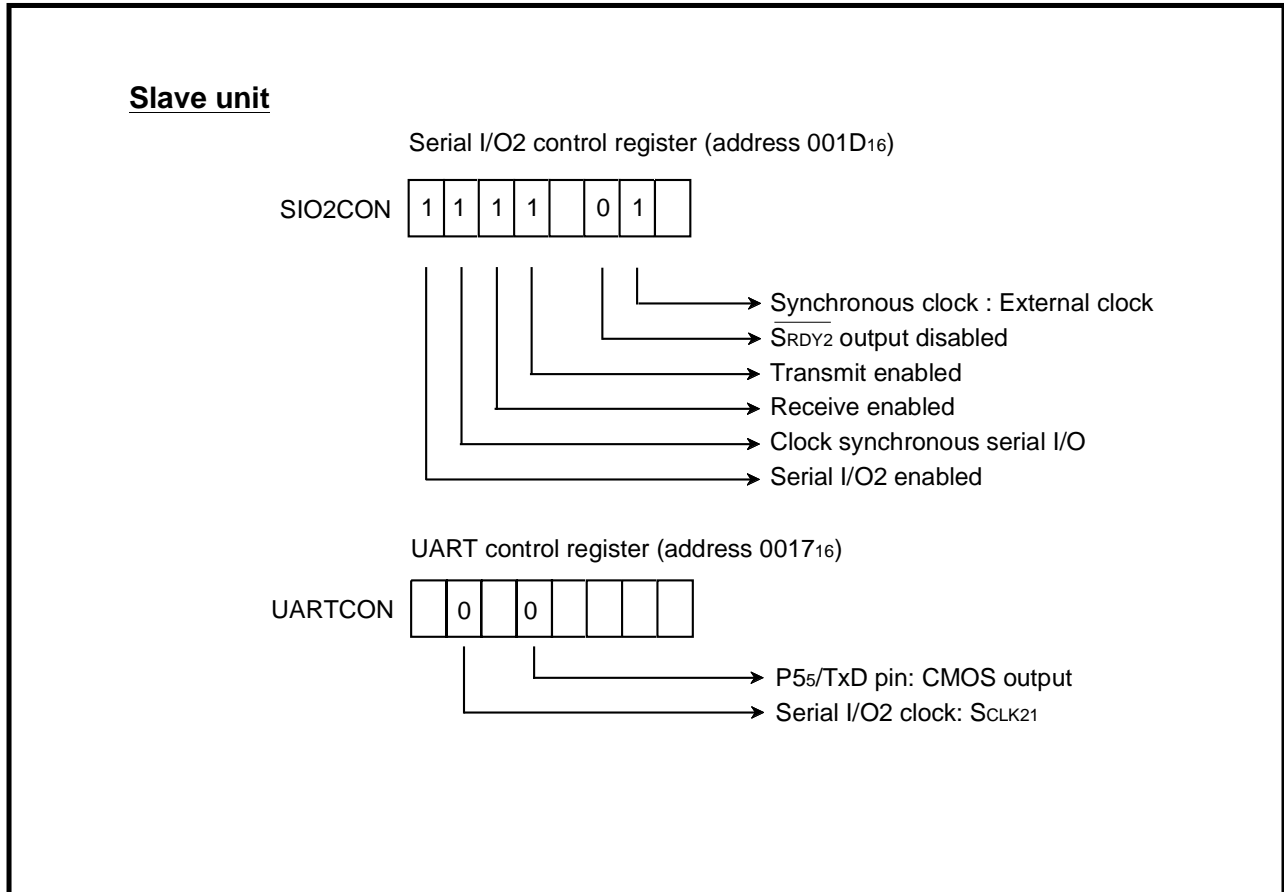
Slave unit

Serial I/O2 control register (address 001D$_{16}$)

SIO2CON

| 1 | 1 | 1 | 1 |  | 0 | 1 |  |
|---|---|---|---|---|---|---|---|

Synchronous clock : External clock
$\overline{S_{RDY2}}$ output disabled
Transmit enabled
Receive enabled
Clock synchronous serial I/O
Serial I/O2 enabled

UART control register (address 0017$_{16}$)

UARTCON

|  | 0 |  | 0 |  |  |  |  |
|---|---|---|---|---|---|---|---|

P5$_5$/TxD pin: CMOS output
Serial I/O2 clock: S$_{CLK21}$